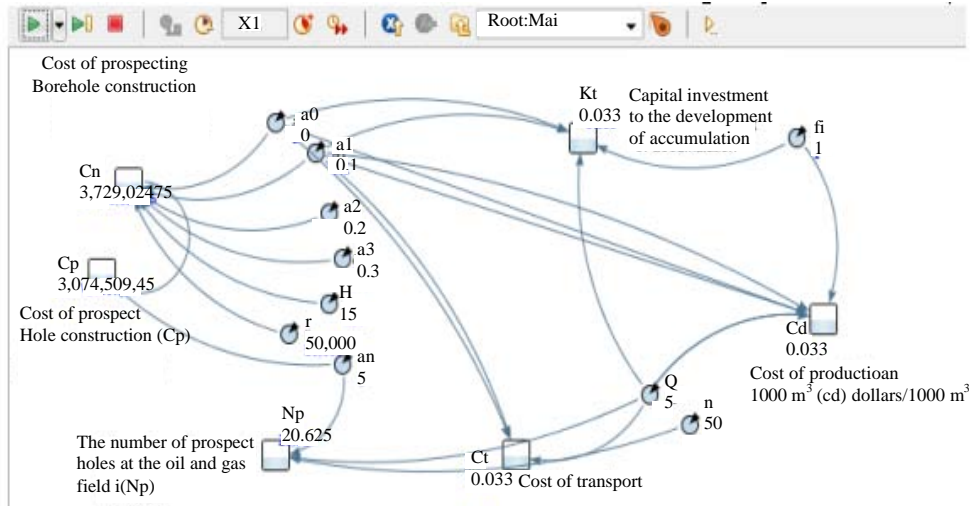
X1 Root:Mai

Cost of prospecting Borehole construction

a0
0

a1
0.1

Kt
0.033

Capital investment to the development of accumulation

fi
1

Cn
3,729,02475

a2
0.2

a3
0.3

Cp
3,074,509,45

H
15

Cost of prospect Hole construction (Cp)

r
50,000

an
5

Cd
0.033

Cost of productioan $1000 m^3$ (cd) dollars/$1000 m^3$

Q
5

n
50

Np
20.625

The number of prospect holes at the oil and gas field i(Np)

Ct
0.033 Cost of transport